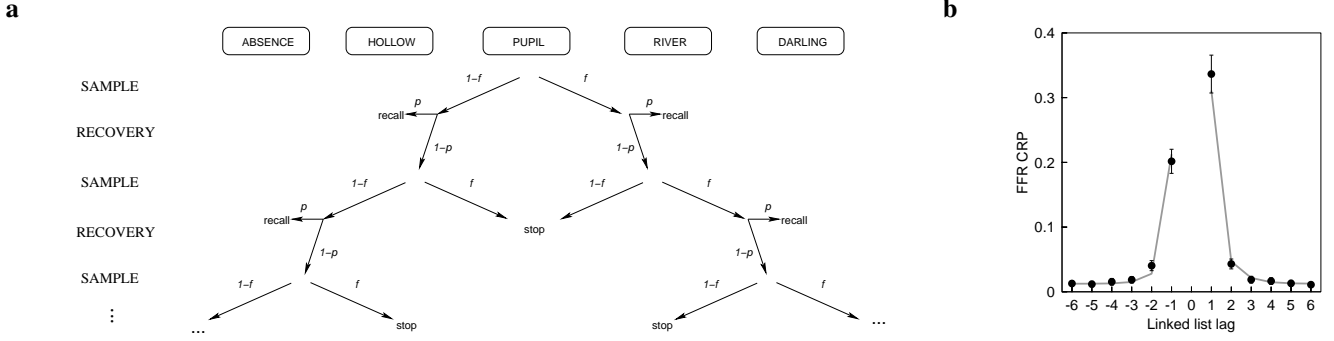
a

ABSENCE HOLLOW PUPIL RIVER DARLING

SAMPLE
RECOVERY
SAMPLE
RECOVERY
SAMPLE
⋮

1−f
f
p
recall
p
recall
1−p
1−p
1−f
f
1−f
f
p
recall
stop
p
recall
1−p
1−p
1−f
f
1−f
f
...
stop
stop
...

b

FFR CRP

0.4
0.3
0.2
0.1
0

-6 -5 -4 -3 -2 -1 1 2 3 4 5 6
Linked list lag